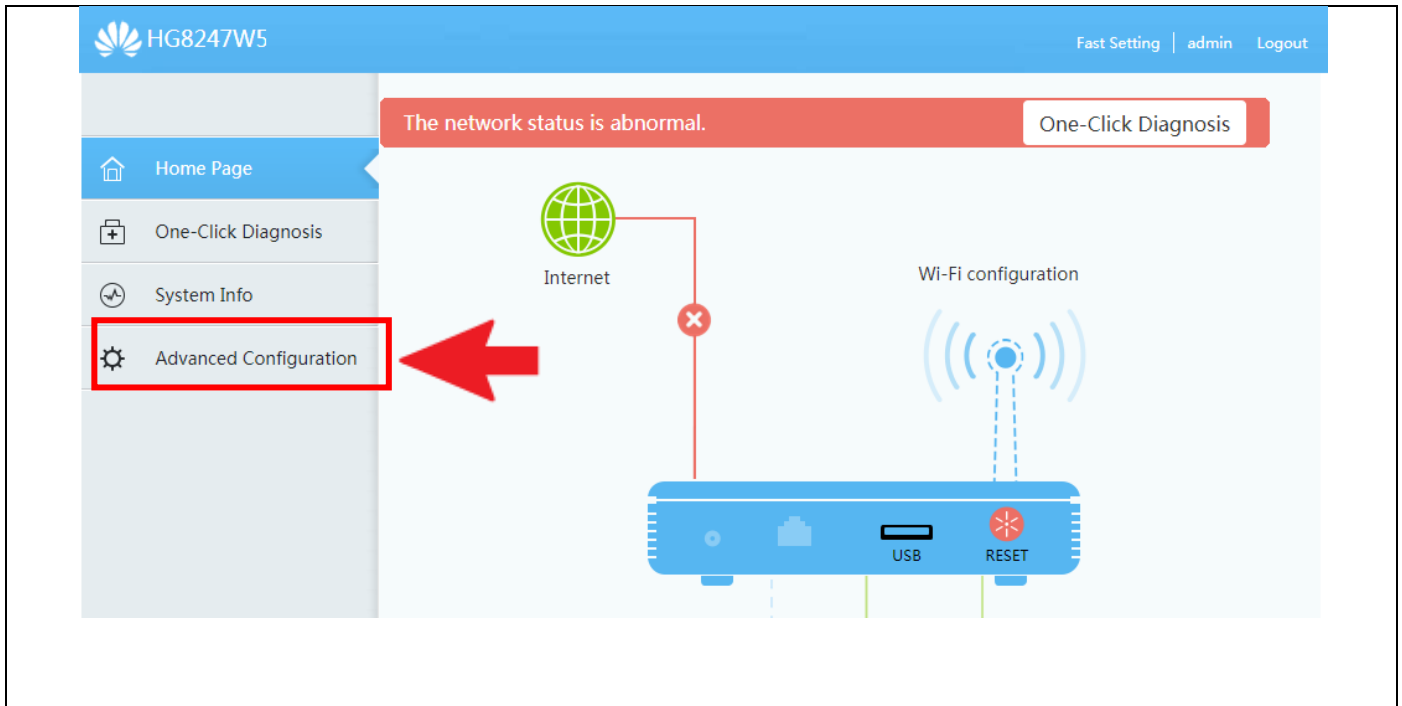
HG8247W5

Fast Setting | admin Logout

The network status is abnormal.

One-Click Diagnosis

Home Page

One-Click Diagnosis

System Info

Advanced Configuration

Internet

Wi-Fi configuration

USB

RESET